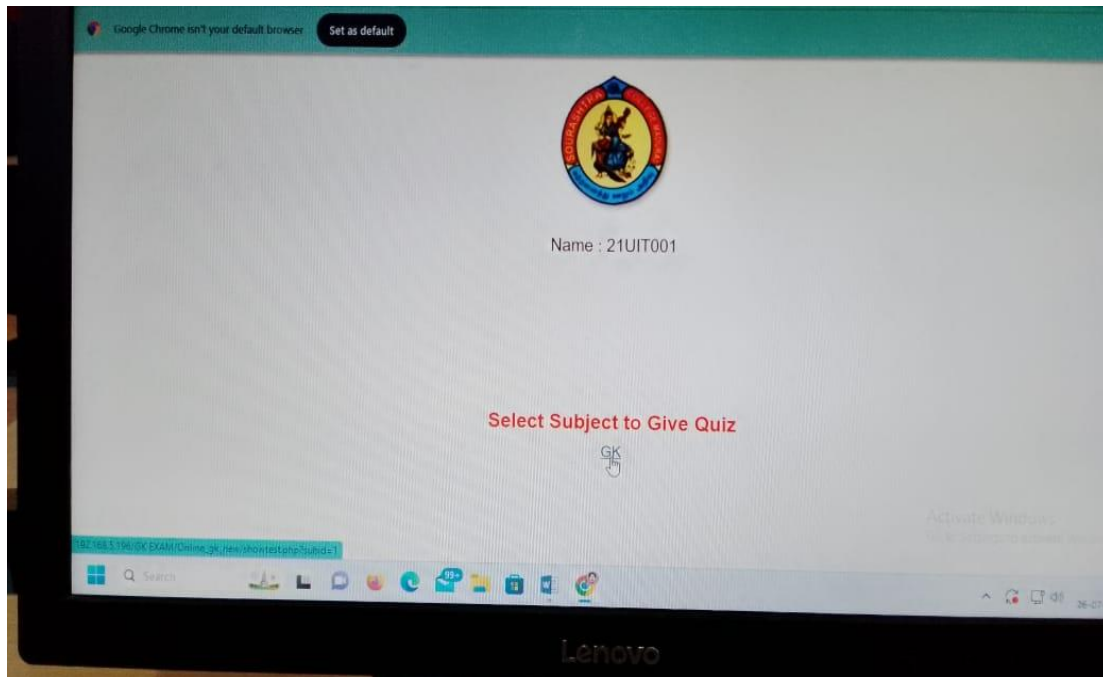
Google Chrome isn't your default browser Set as default

SOURASHTRA COLLEGE MADURAI

Name : 21UIT001

Select Subject to Give Quiz

GK

Activate Windows
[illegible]

192.168.1.196/GK EXAM/Online_gk_new/showtest.php?subid=1

Search

99+

Lenovo